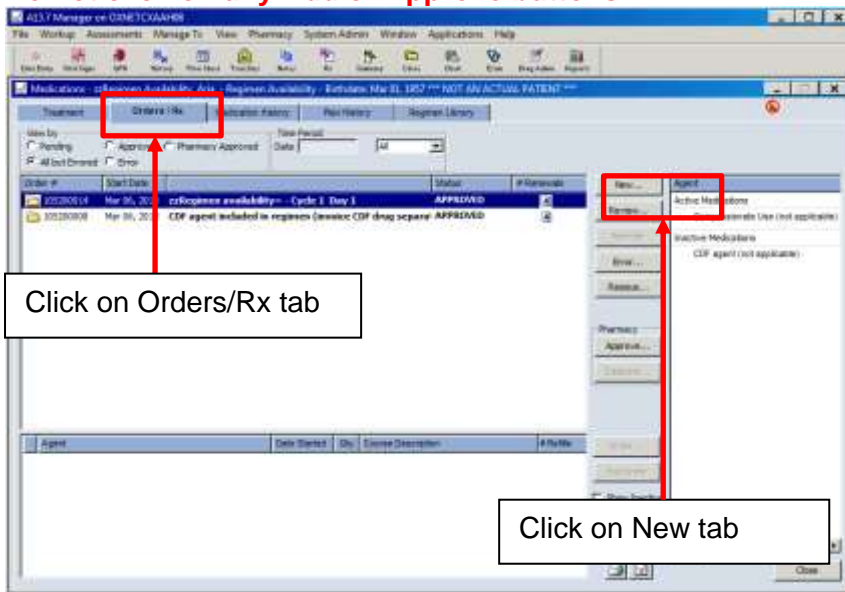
A13.7 Manager on OXNETCXAAH08

File Workup Assessments Manage To View Pharmacy System Admin Window Applications Help

Medications - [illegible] Availability, Aria - Regimen Availability - Birthdate: Mar 01, 1957 *** NOT AN ACTUAL PATIENT ***

Treatment Orders / Rx Medication History Plan History Regimen Library

View by
Pending
Approved
Pharmacy Approved
All but Errored
Error

Time Period
Date
All

| Order # | Start Date | | Status | # Renewals |
|---|---|---|---|---|
| 105280614 | Mar 06, 201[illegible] | zzRegimen availability - Cycle 1 Day 1 | APPROVED | |
| 105280808 | Mar 06, 201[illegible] | CDF agent included in regimen (invoice CDF drug separa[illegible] | APPROVED | |

New...
Renew...
Approve
Error...
Reissue...
Pharmacy
Approve...
Dispense

Agent
Active Medications
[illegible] Use (not applicable)
Inactive Medications
CDF agent (not applicable)

| Agent | Date Started | Qty | Course Description | # Refills |
|---|---|---|---|---|

Close

Click on Orders/Rx tab

Click on New tab